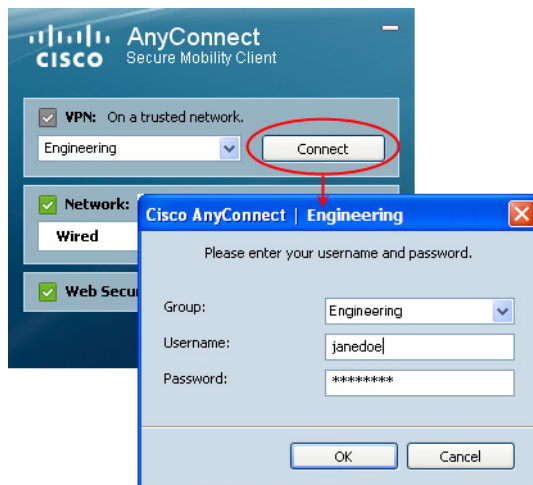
CISCO AnyConnect Secure Mobility Client

VPN: On a trusted network.

Engineering

Connect

Network:

Wired

Web Secu

Cisco AnyConnect | Engineering

Please enter your username and password.

Group: Engineering

Username: janedoe

Password: ********

OK

Cancel